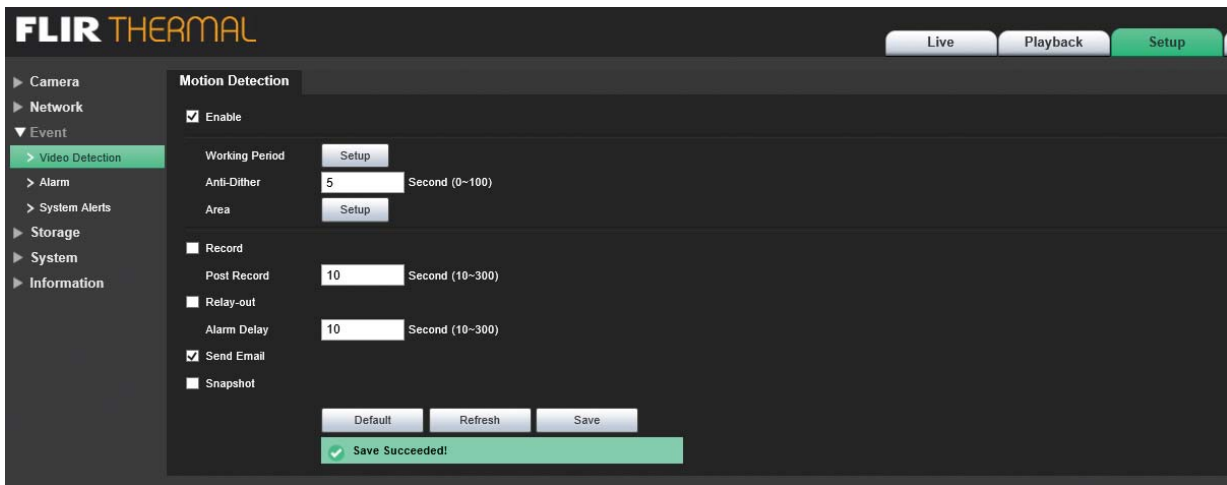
FLIR THERMAL

Live
Playback
Setup

▶ Camera
▶ Network
▼ Event
> Video Detection
> Alarm
> System Alerts
▶ Storage
▶ System
▶ Information

Motion Detection

☑ Enable

Working Period Setup
Anti-Dither 5 Second (0~100)
Area Setup

☐ Record
Post Record 10 Second (10~300)
☐ Relay-out
Alarm Delay 10 Second (10~300)
☑ Send Email
☐ Snapshot

Default
Refresh
Save

Save Succeeded!